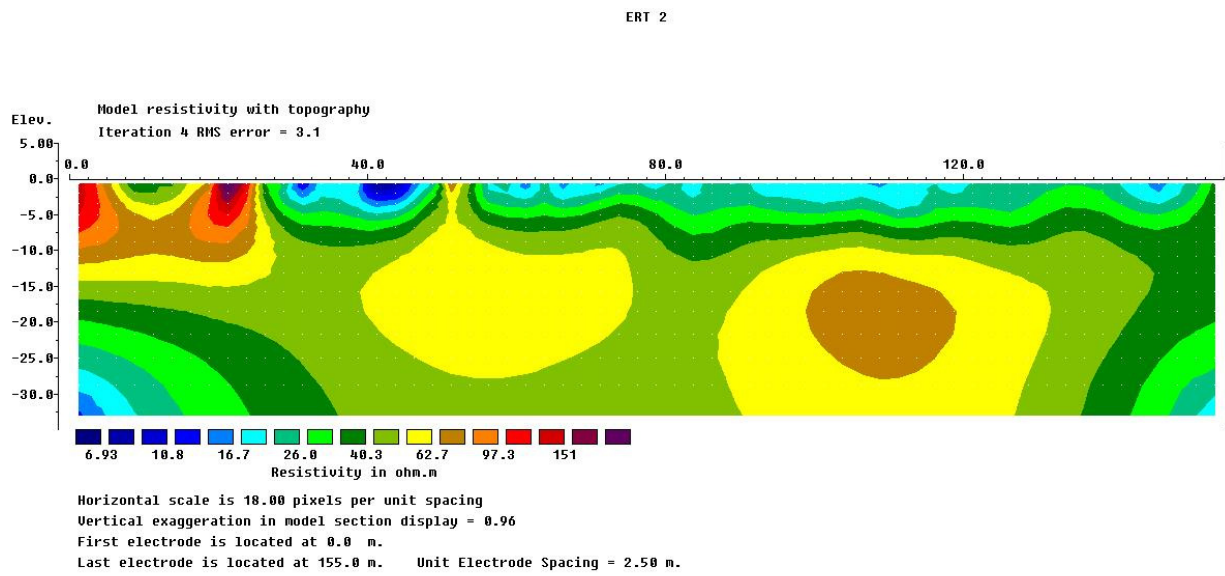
ERT 2

Model resistivity with topography
Iteration 4 RMS error = 3.1

Elev.
5.0
0.0
-5.0
-10.0
-15.0
-20.0
-25.0
-30.0

0.0
40.0
80.0
120.0

6.93
10.8
16.7
26.0
40.3
62.7
97.3
151
Resistivity in ohm.m

Horizontal scale is 18.00 pixels per unit spacing
Vertical exaggeration in model section display = 0.96
First electrode is located at 0.0 m.
Last electrode is located at 155.0 m. Unit Electrode Spacing = 2.50 m.